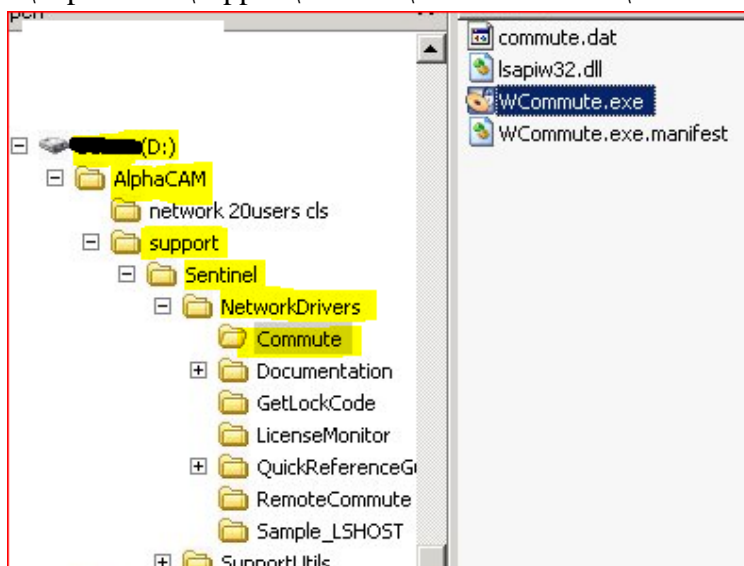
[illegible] (D:)
AlphaCAM
network 20users cls
support
Sentinel
NetworkDrivers
Commute
Documentation
GetLockCode
LicenseMonitor
QuickReferenceG
RemoteCommute
Sample_LSHOST
SupportUtils

commute.dat
lsapiw32.dll
WCommute.exe
WCommute.exe.manifest